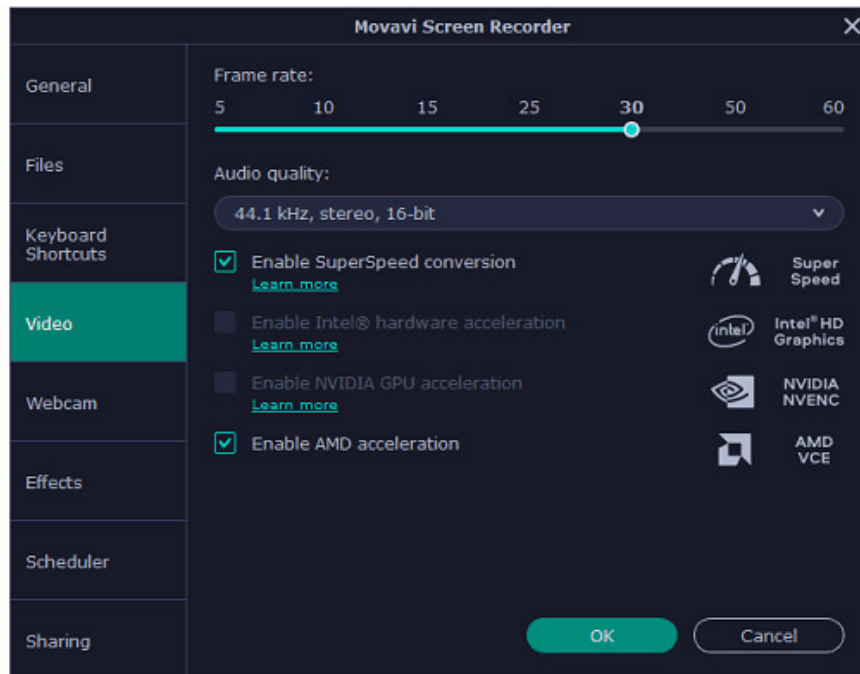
Movavi Screen Recorder

General

Files

Keyboard Shortcuts

Video

Webcam

Effects

Scheduler

Sharing

Frame rate:

5 10 15 25 30 50 60

Audio quality:

44.1 kHz, stereo, 16-bit

Enable SuperSpeed conversion
Learn more

Super Speed

Enable Intel® hardware acceleration
Learn more

intel

Intel® HD Graphics

Enable NVIDIA GPU acceleration
Learn more

NVIDIA NVENC

Enable AMD acceleration

AMD VCE

OK

Cancel